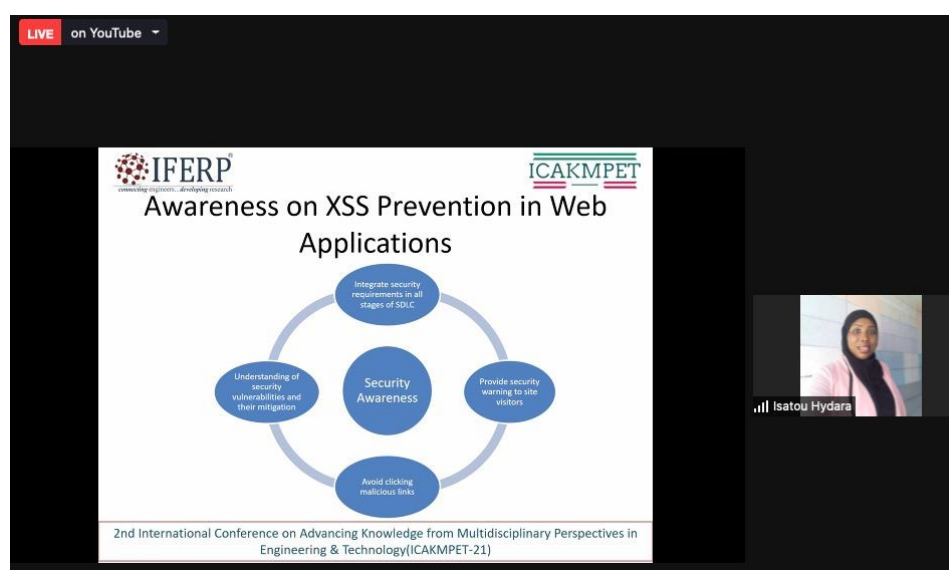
LIVE on YouTube

IFERP®
connecting engineers...developing research

ICAKMPET

Awareness on XSS Prevention in Web Applications

Integrate security requirements in all stages of SDLC

Understanding of security vulnerabilities and their mitigation

Security Awareness

Provide security warning to site visitors

Avoid clicking malicious links

2nd International Conference on Advancing Knowledge from Multidisciplinary Perspectives in Engineering & Technology(ICAKMPET-21)

Isatou Hydara